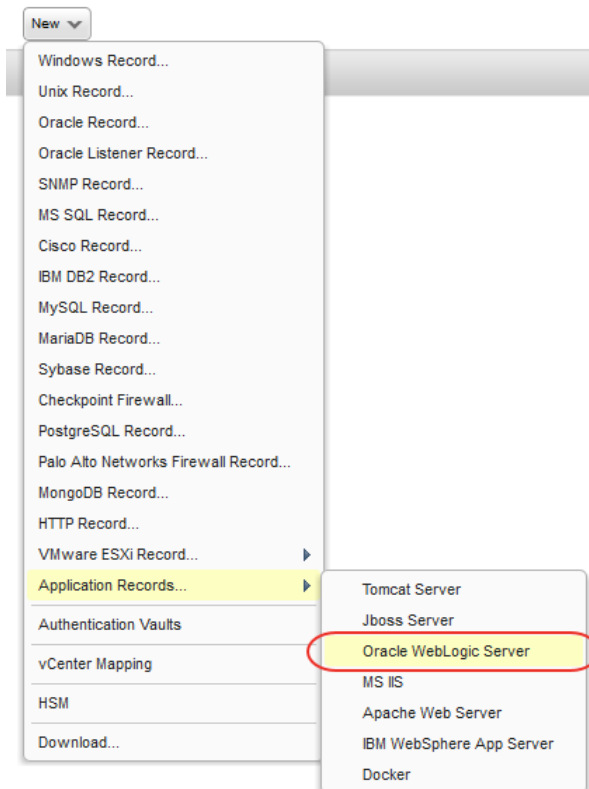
New

Windows Record...
Unix Record...
Oracle Record...
Oracle Listener Record...
SNMP Record...
MS SQL Record...
Cisco Record...
IBM DB2 Record...
MySQL Record...
MariaDB Record...
Sybase Record...
Checkpoint Firewall...
PostgreSQL Record...
Palo Alto Networks Firewall Record...
MongoDB Record...
HTTP Record...
VMware ESXi Record...
Application Records...
Authentication Vaults
vCenter Mapping
HSM
Download...

Tomcat Server
Jboss Server
Oracle WebLogic Server
MS IIS
Apache Web Server
IBM WebSphere App Server
Docker